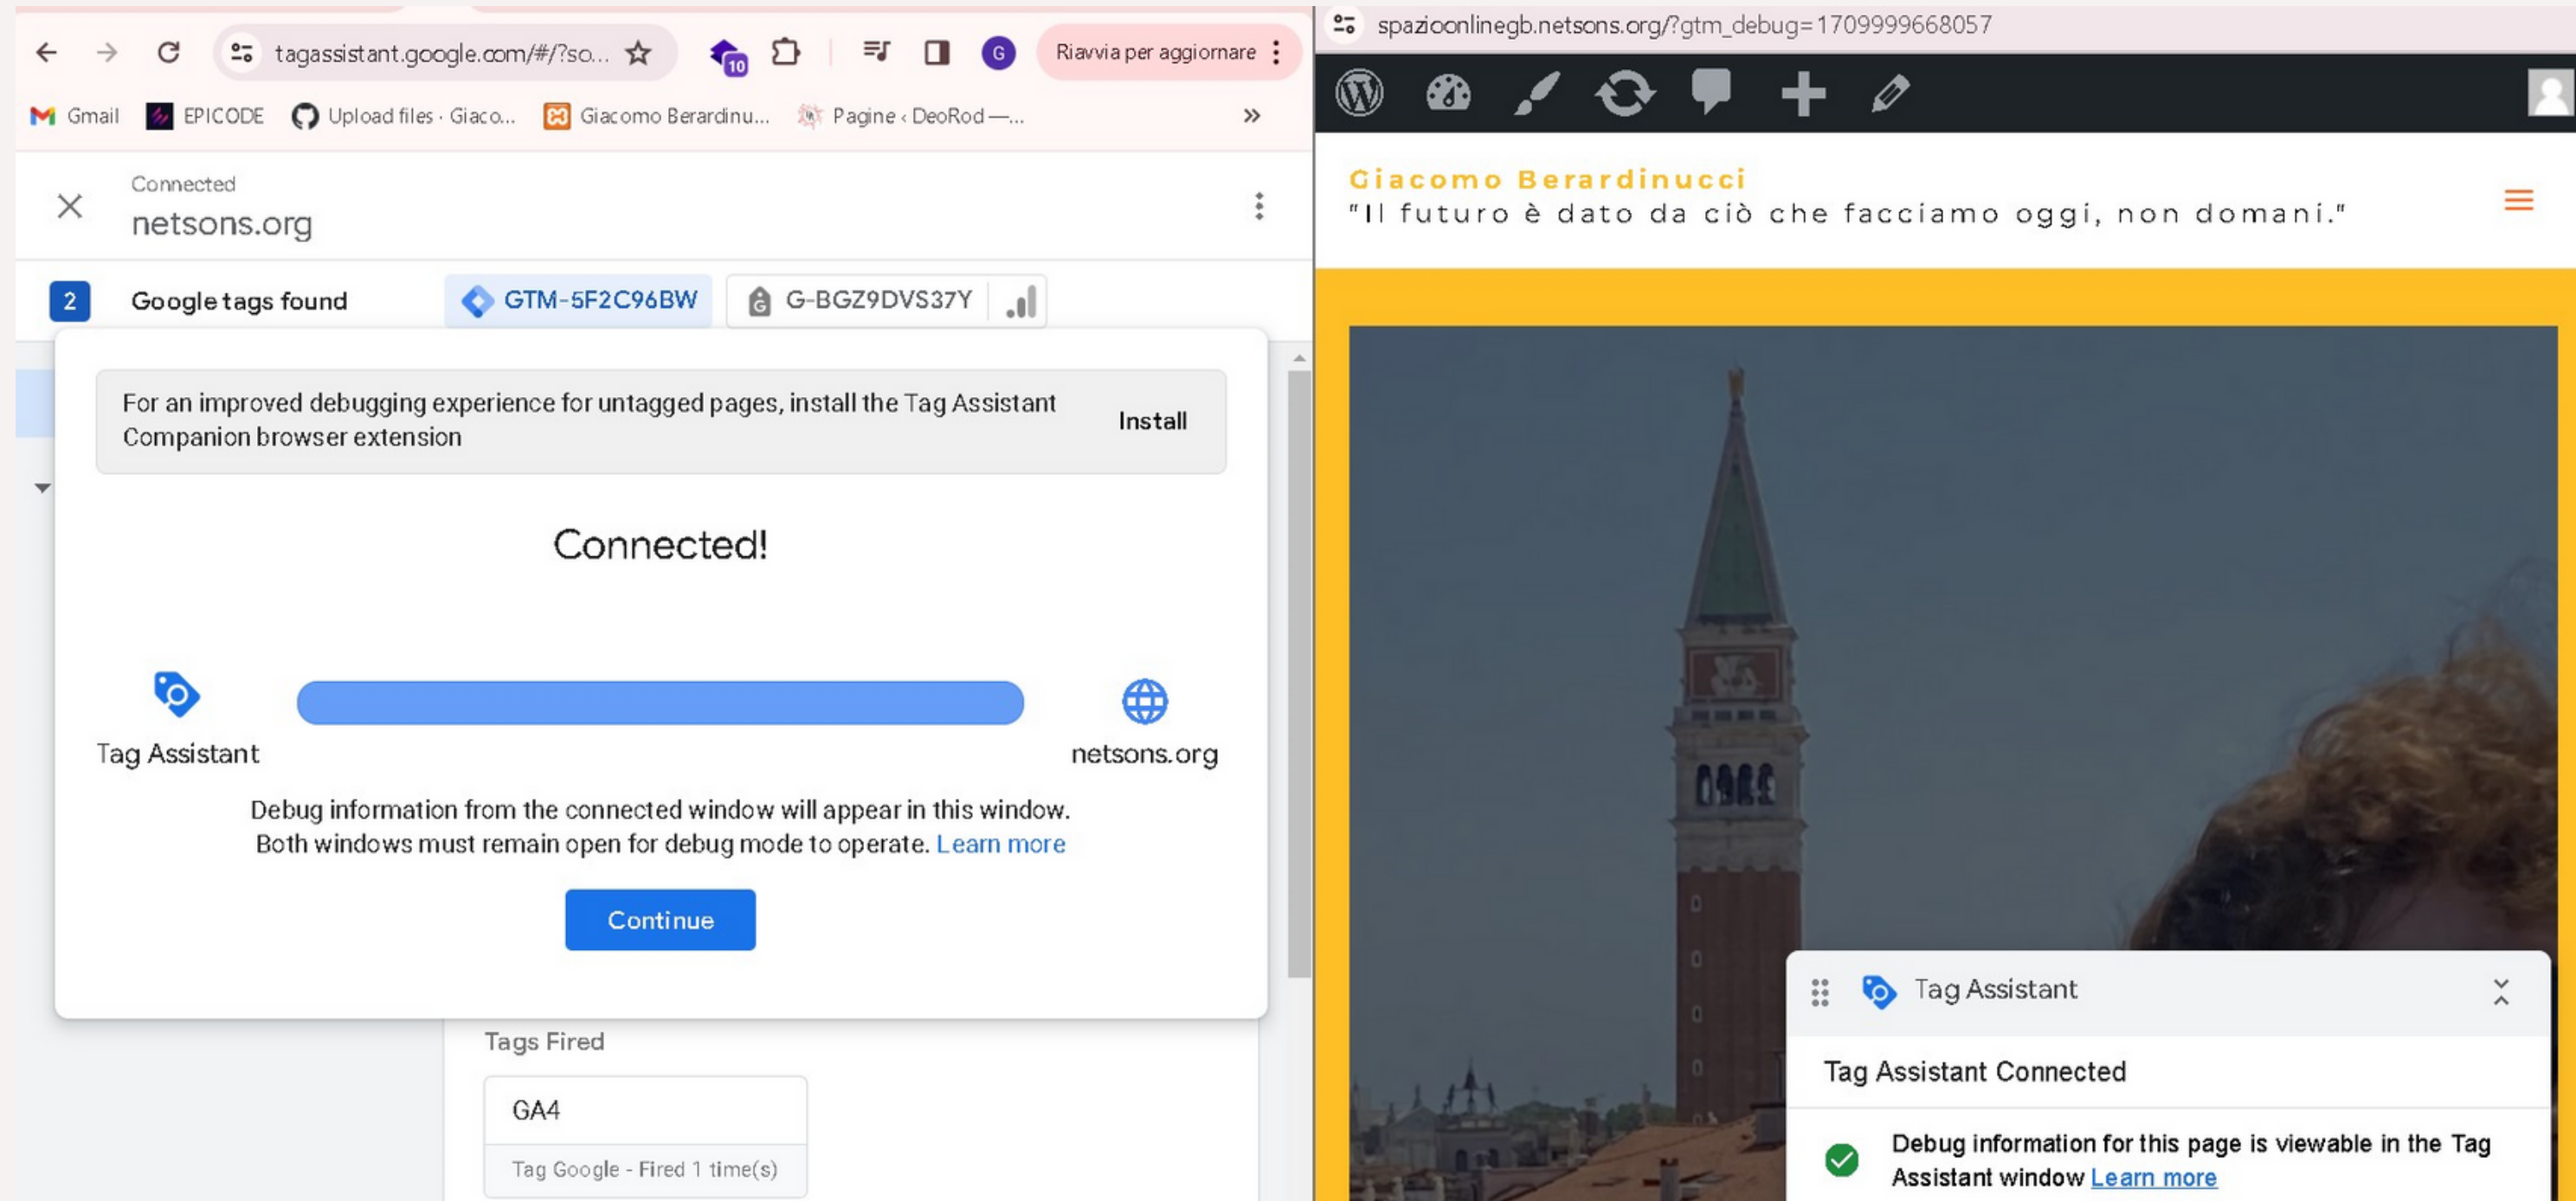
tagassistant.google.com/#/?so...

10

G

Riavvia per aggiornare

Gmail EPICODE Upload files · Giaco... Giacomo Berardinu... Pagine ‹ DeoRod —...

Connected
netsons.org

2 Google tags found GTM-5F2C96BW G-BGZ9DVS37Y

For an improved debugging experience for untagged pages, install the Tag Assistant Companion browser extension

Install

Connected!

Tag Assistant

netsons.org

Debug information from the connected window will appear in this window. Both windows must remain open for debug mode to operate. Learn more

Continue

Tags Fired

GA4

Tag Google - Fired 1 time(s)

spazioonlinegb.netsons.org/?gtm_debug=1709999668057

Giacomo Berardinucci
"Il futuro è dato da ciò che facciamo oggi, non domani."

Tag Assistant

Tag Assistant Connected

Debug information for this page is viewable in the Tag Assistant window Learn more